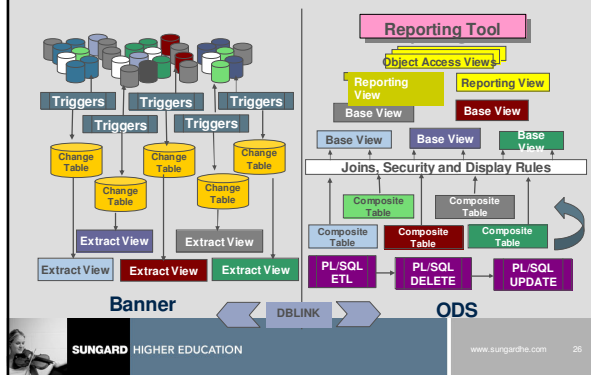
Triggers
Triggers
Triggers
Triggers
Triggers
Change Table
Change Table
Change Table
Change Table
Change Table
Extract View
Extract View
Extract View
Extract View
Extract View

Banner

Reporting Tool
Object Access Views
Reporting View
Reporting View
Base View
Base View
Base View
Base View
Base View
Joins, Security and Display Rules
Composite Table
Composite Table
Composite Table
Composite Table
Composite Table
PL/SQL ETL
PL/SQL DELETE
PL/SQL UPDATE

ODS

DBLINK

SUNGARD HIGHER EDUCATION
www.sungardhe.com 26